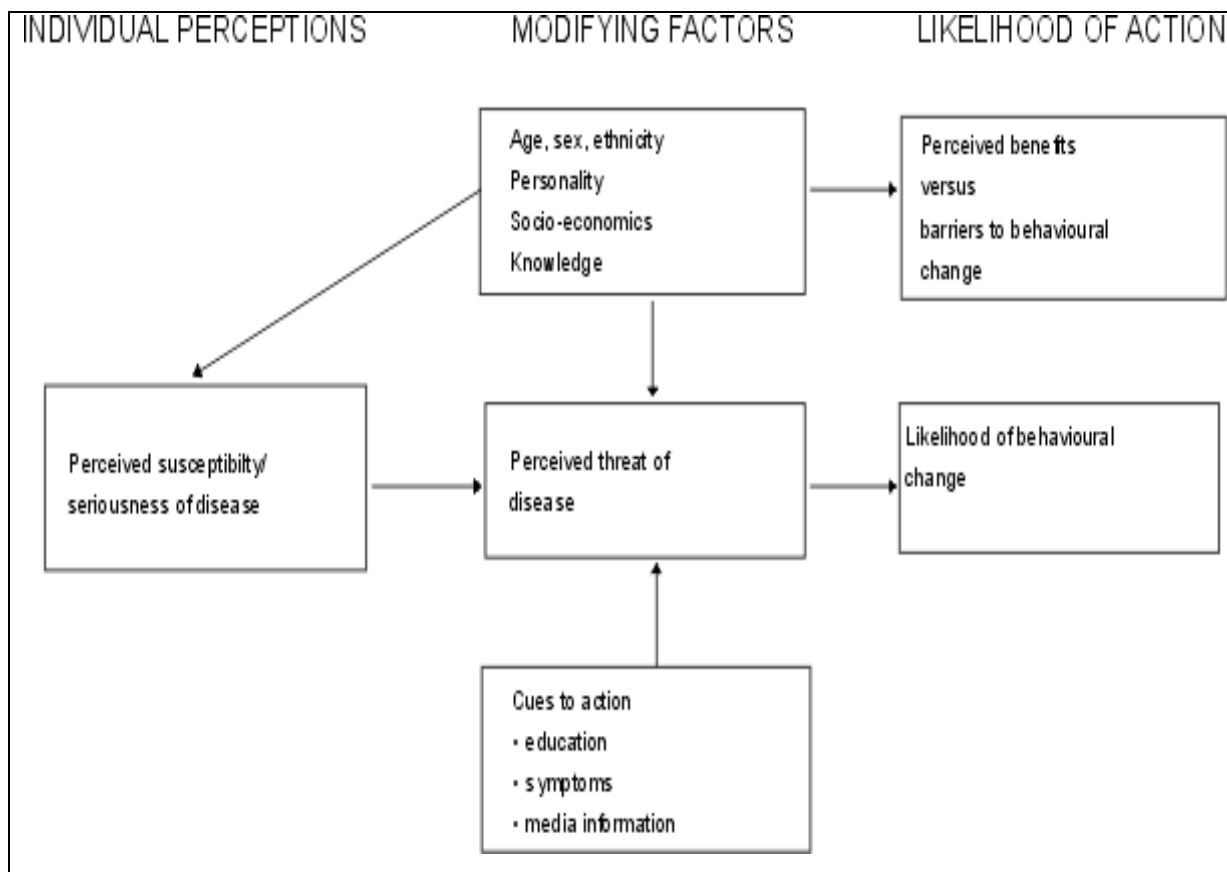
INDIVIDUAL PERCEPTIONS

MODIFYING FACTORS

LIKELIHOOD OF ACTION

Age, sex, ethnicity
Personality
Socio-economics
Knowledge

Perceived benefits
versus
barriers to behavioural
change

Perceived susceptibilty/
seriousness of disease

Perceived threat of
disease

Likelihood of behavioural
change

Cues to action
• education
• symptoms
• media information